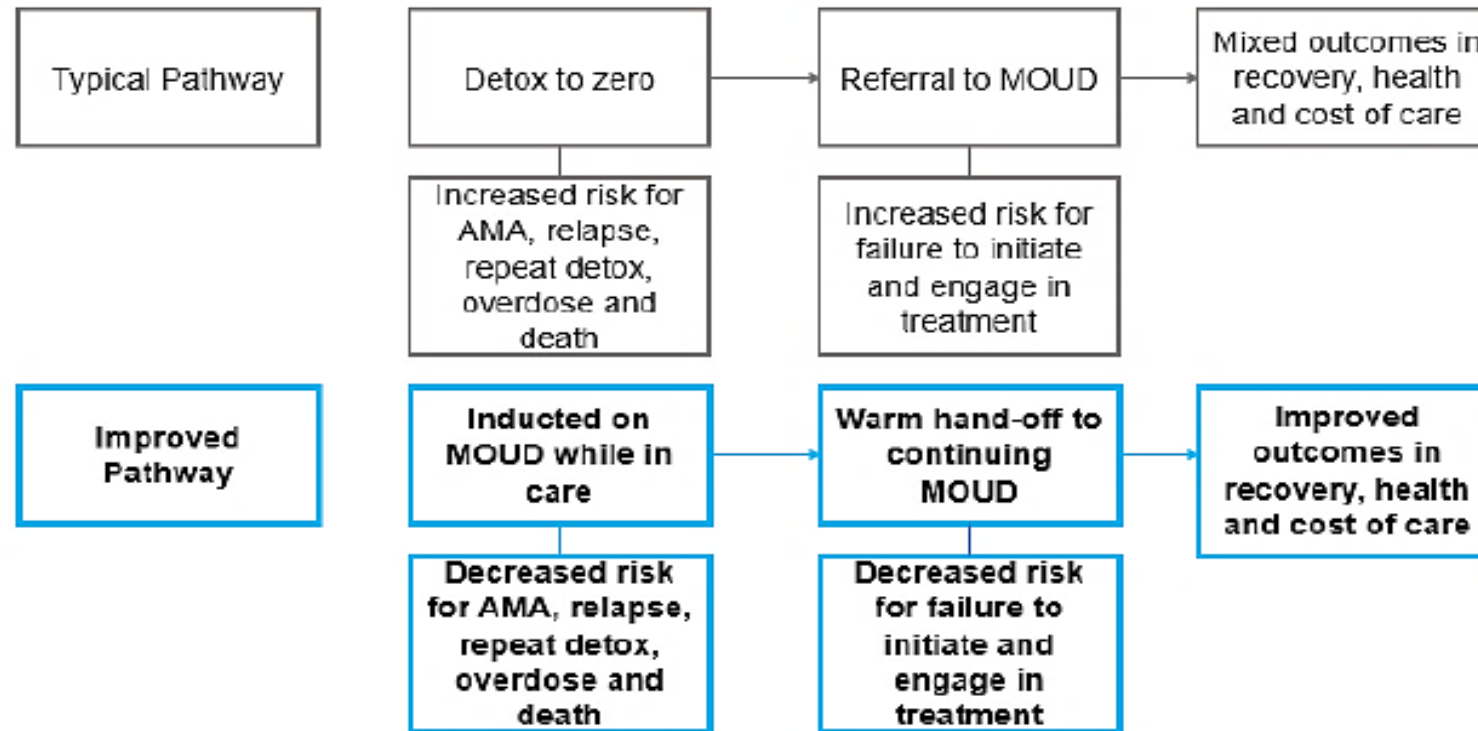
Typical Pathway

Detox to zero

Referral to MOUD

Mixed outcomes in recovery, health and cost of care

Increased risk for AMA, relapse, repeat detox, overdose and death

Increased risk for failure to initiate and engage in treatment

Improved Pathway

Inducted on MOUD while in care

Warm hand-off to continuing MOUD

Improved outcomes in recovery, health and cost of care

Decreased risk for AMA, relapse, repeat detox, overdose and death

Decreased risk for failure to initiate and engage in treatment